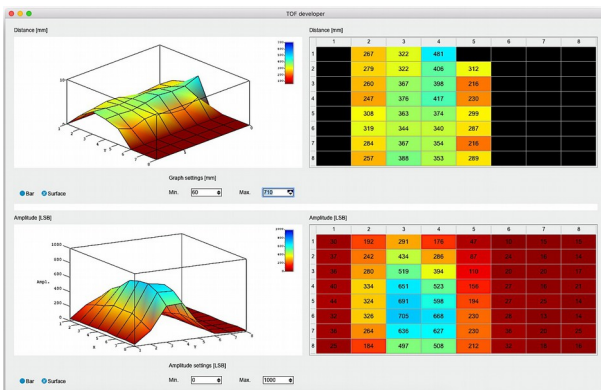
TOF developer

Distance [mm]

Distance [mm]

| | 1 | 2 | 3 | 4 | 5 | 6 | 7 | 8 |
|---|---|---|---|---|---|---|---|---|
| 1 | | 267 | 322 | 481 | | | | |
| 2 | | 279 | 322 | 406 | 312 | | | |
| 3 | | 260 | 367 | 398 | 216 | | | |
| 4 | | 247 | 376 | 417 | 230 | | | |
| 5 | | 308 | 363 | 374 | 299 | | | |
| 6 | | 319 | 344 | 340 | 287 | | | |
| 7 | | 284 | 367 | 354 | 216 | | | |
| 8 | | 257 | 388 | 353 | 289 | | | |

Bar Surface

Graph settings [mm]

Min. 60 Max. 710

Amplitude [LSB]

Amplitude [LSB]

| | 1 | 2 | 3 | 4 | 5 | 6 | 7 | 8 |
|---|---|---|---|---|---|---|---|---|
| 1 | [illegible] | 192 | 291 | 176 | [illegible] | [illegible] | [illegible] | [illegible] |
| 2 | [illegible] | 242 | 434 | 286 | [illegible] | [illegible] | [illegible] | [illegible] |
| 3 | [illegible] | 280 | 519 | 394 | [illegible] | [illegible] | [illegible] | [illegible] |
| 4 | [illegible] | 334 | 651 | 523 | 156 | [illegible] | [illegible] | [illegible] |
| 5 | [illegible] | 324 | 691 | 598 | 194 | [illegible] | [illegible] | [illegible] |
| 6 | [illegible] | 326 | 705 | 668 | 230 | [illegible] | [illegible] | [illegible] |
| 7 | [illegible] | 264 | 636 | 627 | 230 | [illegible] | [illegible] | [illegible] |
| 8 | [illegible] | 184 | 497 | 508 | 212 | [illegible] | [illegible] | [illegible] |

Ampl.

Bar Surface

Amplitude settings [LSB]

Min. 0 Max. 1000